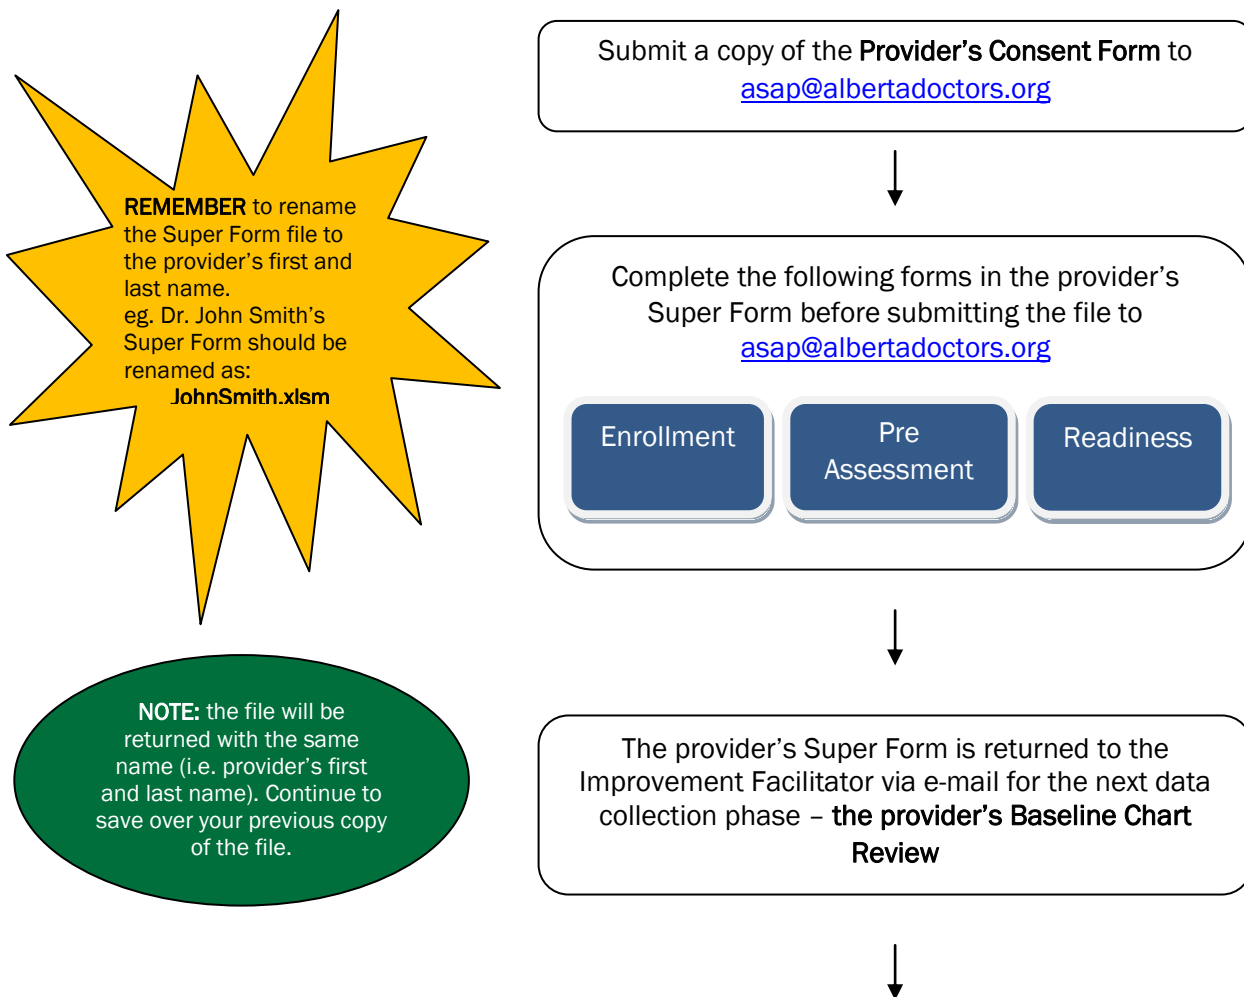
REMEMBER to rename the Super Form file to the provider's first and last name.
eg. Dr. John Smith's Super Form should be renamed as:
JohnSmith.xlsm

Submit a copy of the Provider's Consent Form to asap@albertadoctors.org

Complete the following forms in the provider's Super Form before submitting the file to asap@albertadoctors.org

Enrollment

Pre Assessment

Readiness

NOTE: the file will be returned with the same name (i.e. provider's first and last name). Continue to save over your previous copy of the file.

The provider's Super Form is returned to the Improvement Facilitator via e-mail for the next data collection phase – the provider's Baseline Chart Review